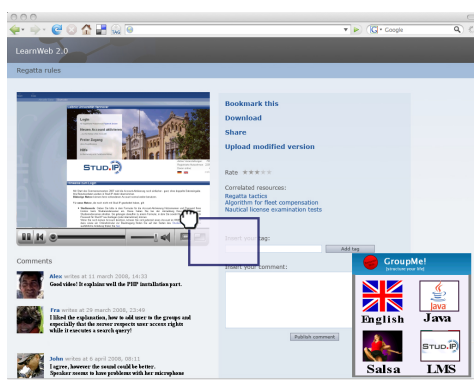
LearnWeb 2.0

Regatta rules

STUD.IP

Bookmark this

Download

Share

Upload modified version

Rate

Correlated resources:
Regatta tactics
Algorithm for fleet compensation
Nautical license examination tests

Insert your tag:

Add tag

Insert your comment:

Publish comment

Comments

Alex writes at 11 march 2008, 14:33
Good video! It explains well the PHP installation part.

Fra writes at 29 march 2008, 23:49
I liked the explanation, how to add user to the groups and especially that the server respects user access rights while it executes a search query!

John writes at 6 april 2008, 08:11
I agree, however the sound could be better.
Speaker seems to have problems with her microphone

GroupMe!
[structure your life]

English

Java

Salsa

LMS

STUD.IP

Google